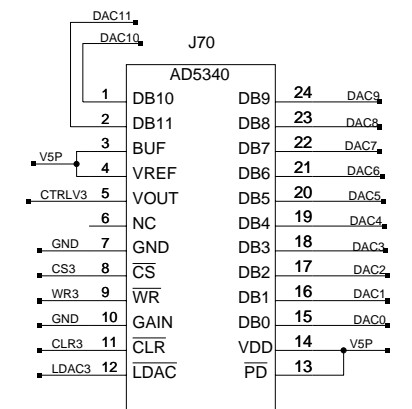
DAC11
DAC10
J70
AD5340
1 DB10
2 DB11
V5P 3 BUF
4 VREF
CTRLV3 5 VOUT
6 NC
GND 7 GND
CS3 8 $\overline{CS}$
WR3 9 $\overline{WR}$
GND 10 GAIN
CLR3 11 $\overline{CLR}$
LDAC3 12 $\overline{LDAC}$
DB9 24 DAC9
DB8 23 DAC8
DB7 22 DAC7
DB6 21 DAC6
DB5 20 DAC5
DB4 19 DAC4
DB3 18 DAC3
DB2 17 DAC2
DB1 16 DAC1
DB0 15 DAC0
VDD 14 V5P
$\overline{PD}$ 13